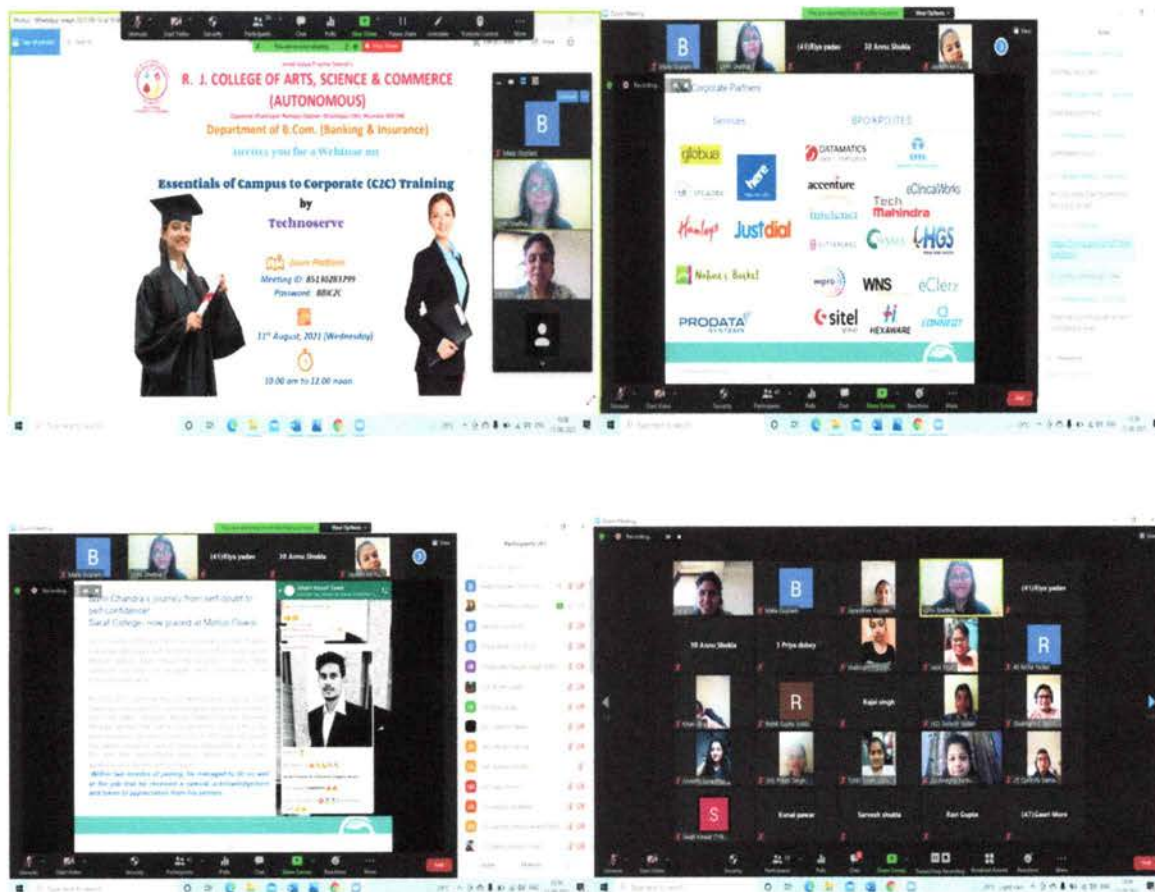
R. J. COLLEGE OF ARTS, SCIENCE & COMMERCE (AUTONOMOUS)

Department of B.Com. (Banking & Insurance)

invites you for a Webinar on

Essentials of Campus to Corporate (C2C) Training by Technoserve

Zoom Platform
Meeting ID: 85130283799
Password: BBIC2C

11th August, 2021 (Wednesday)

10.00 am to 12.00 noon

Corporate Partners

Services

SPONSORS

globus

here

DATAMATICS

accenture

eClinicalWorks

Tech Mahindra

Hamleys

Justdial

HGS

Nature's Basket

wipro

WNS

eClerx

PRODATA

sitel

HEXAWARE

concentrix

(41)Riya yadav

10 Annu Shukla

Recording...

Sonu Chandra's journey from self doubt to self-confidence!
Swaraj College; now placed at Motion Flower.

Within two months of joining, he managed to do so well at the job that he received a special acknowledgement and letter of appreciation from his seniors.

Participants

1 Priya dubey

Rajat singh

Kunal pawar

Sarvesh shukla

Ravi Gupta

(47)Gauri More